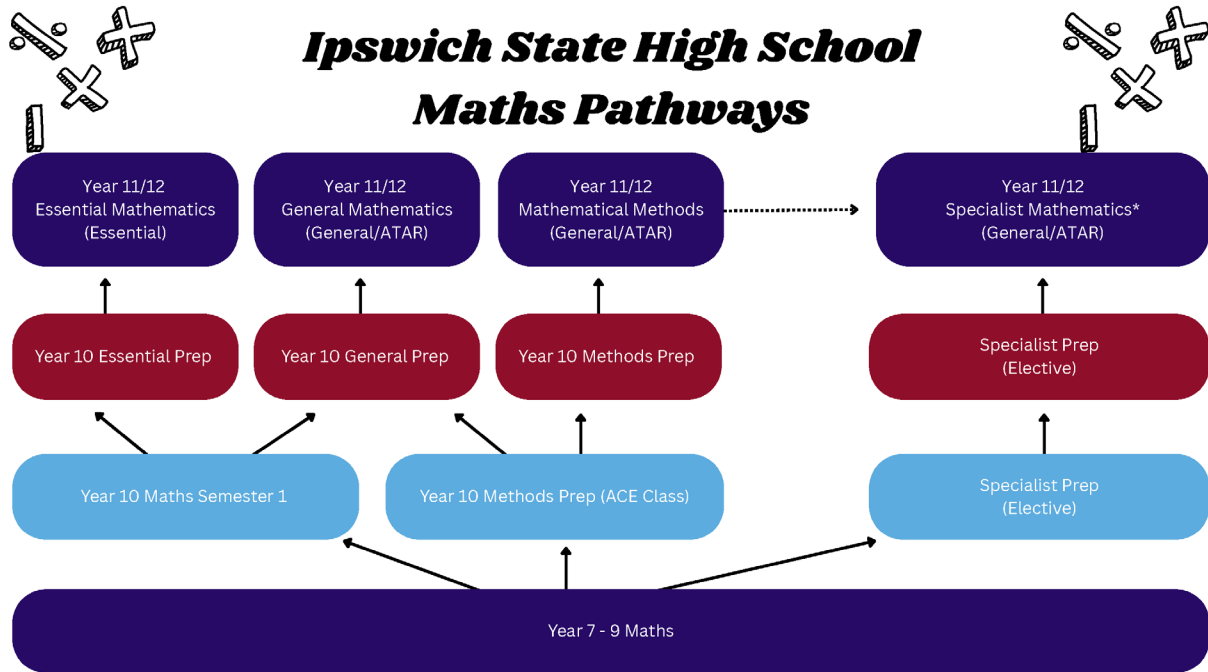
Ipswich State High School
Maths Pathways

Year 11/12
Essential Mathematics
(Essential)

Year 11/12
General Mathematics
(General/ATAR)

Year 11/12
Mathematical Methods
(General/ATAR)

Year 11/12
Specialist Mathematics*
(General/ATAR)

Year 10 Essential Prep

Year 10 General Prep

Year 10 Methods Prep

Specialist Prep
(Elective)

Year 10 Maths Semester 1

Year 10 Methods Prep (ACE Class)

Specialist Prep
(Elective)

Year 7 - 9 Maths